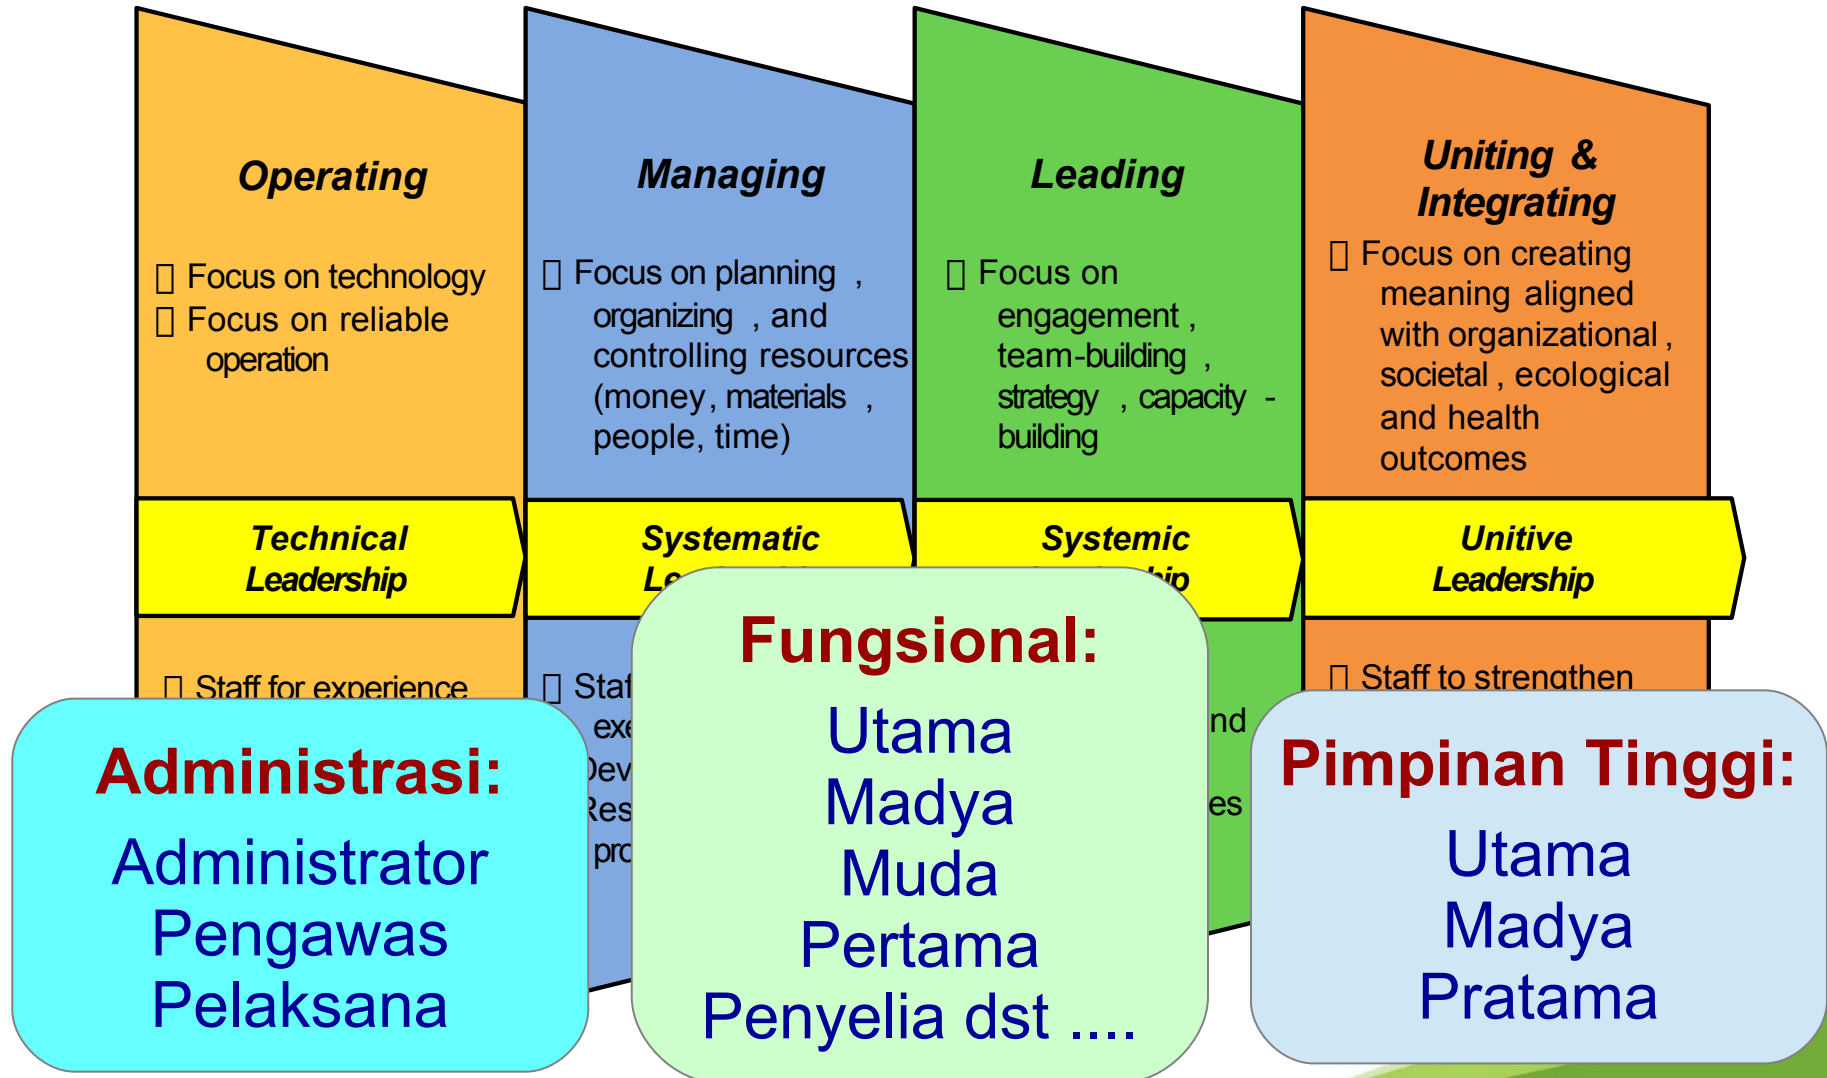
Operating

 Focus on technology
 Focus on reliable operation

Managing

 Focus on planning , organizing , and controlling resources (money, materials , people, time)

Leading

 Focus on engagement , team-building , strategy , capacity - building

Uniting & Integrating

 Focus on creating meaning aligned with organizational , societal , ecological and health outcomes

Technical Leadership

Systematic Le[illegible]

Systemic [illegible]hip

Unitive Leadership

 Staff for experience

 Staf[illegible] exe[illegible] Dev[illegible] Res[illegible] pro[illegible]

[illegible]nd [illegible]es

 Staff to strengthen

Administrasi:
Administrator
Pengawas
Pelaksana

Fungsional:
Utama
Madya
Muda
Pertama
Penyelia dst ....

Pimpinan Tinggi:
Utama
Madya
Pratama